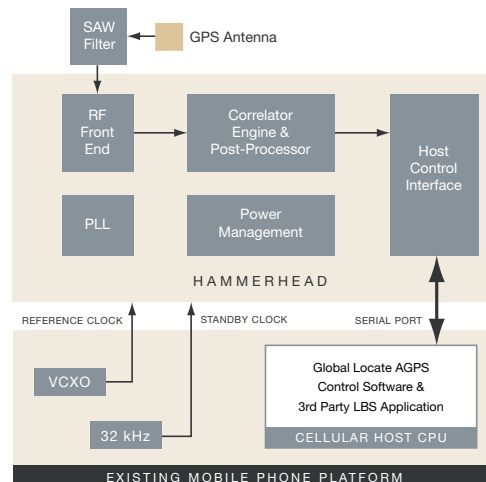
SAW Filter

GPS Antenna

RF Front End

Correlator Engine & Post-Processor

Host Control Interface

PLL

Power Management

HAMMERHEAD

REFERENCE CLOCK

STANDBY CLOCK

SERIAL PORT

VCXO

32 kHz

Global Locate AGPS Control Software & 3rd Party LBS Application

CELLULAR HOST CPU

EXISTING MOBILE PHONE PLATFORM